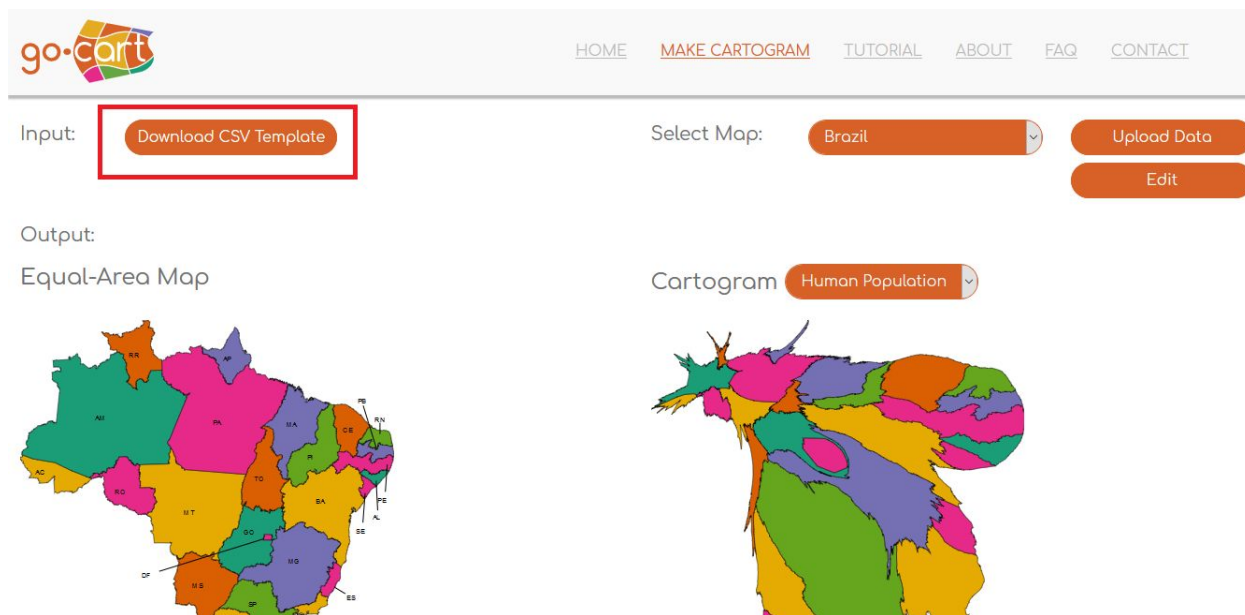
go-cart

HOME MAKE CARTOGRAM TUTORIAL ABOUT FAQ CONTACT

Input: Download CSV Template

Select Map: Brazil

Upload Data

Edit

Output:

Equal-Area Map

Cartogram Human Population

RR
AP
AM
PA
MA
CE
RN
PB
PI
PE
AC
RO
TO
AL
MT
BA
SE
GO
DF
MG
MS
ES
SP